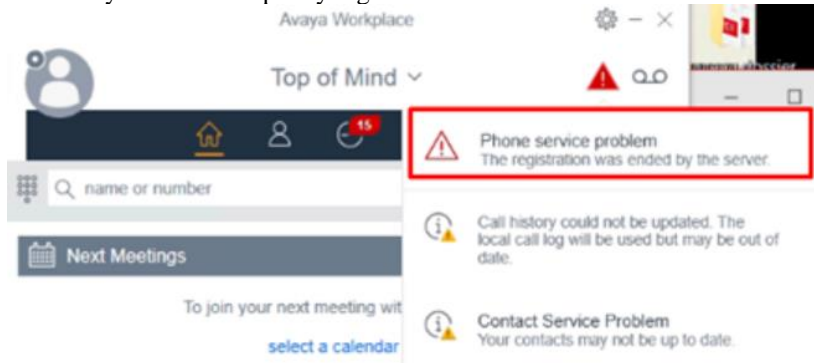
Avaya Workplace

Top of Mind

15

name or number

Next Meetings

To join your next meeting wit

select a calendar

Phone service problem
The registration was ended by the server.

Call history could not be updated. The local call log will be used but may be out of date.

Contact Service Problem
Your contacts may not be up to date.